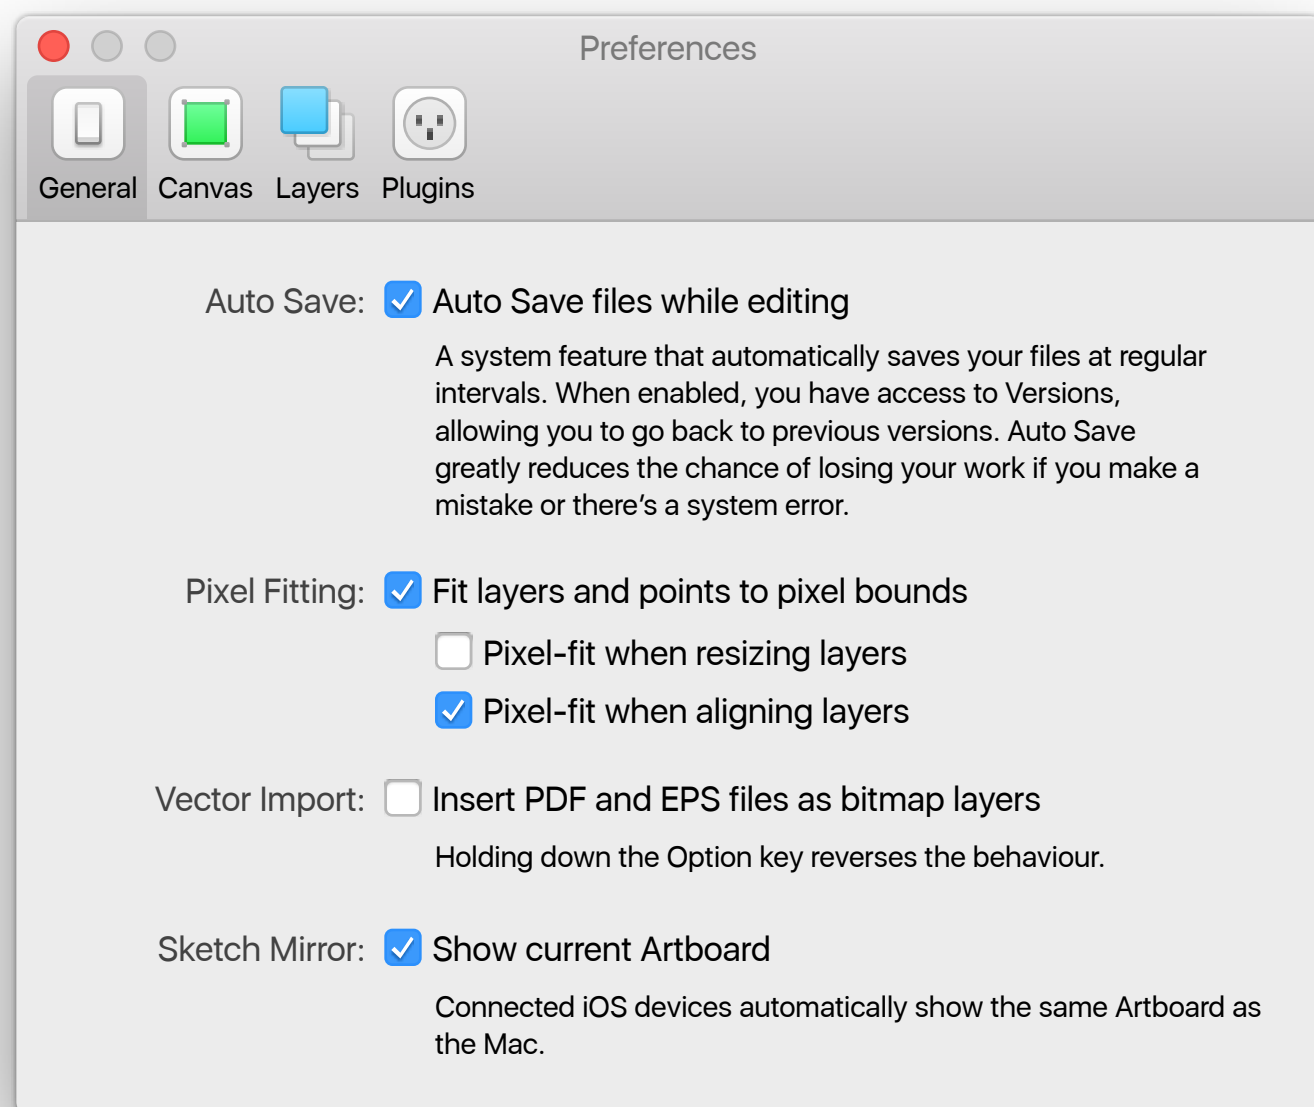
Preferences

General Canvas Layers Plugins

Auto Save: Auto Save files while editing

A system feature that automatically saves your files at regular intervals. When enabled, you have access to Versions, allowing you to go back to previous versions. Auto Save greatly reduces the chance of losing your work if you make a mistake or there’s a system error.

Pixel Fitting: Fit layers and points to pixel bounds

Pixel-fit when resizing layers

Pixel-fit when aligning layers

Vector Import: Insert PDF and EPS files as bitmap layers

Holding down the Option key reverses the behaviour.

Sketch Mirror: Show current Artboard

Connected iOS devices automatically show the same Artboard as the Mac.